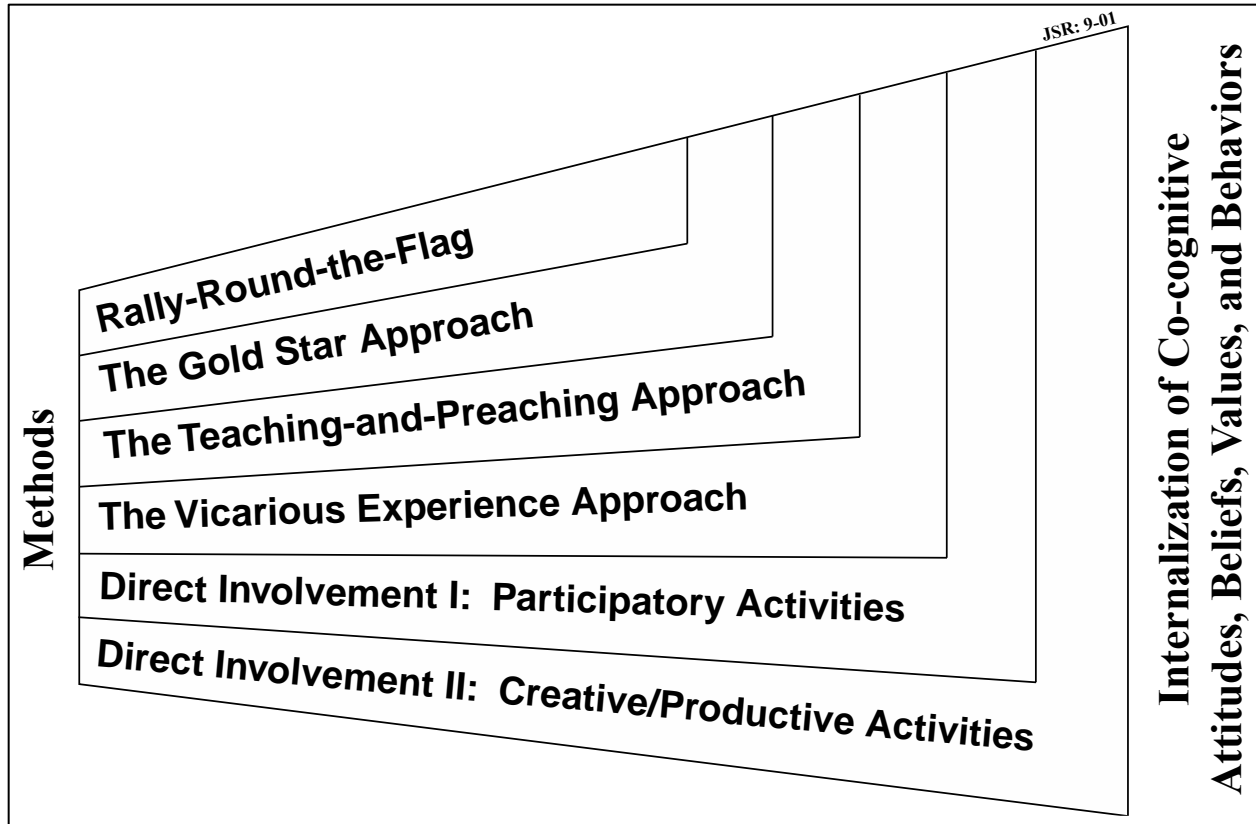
JSR: 9-01

Methods

Rally-Round-the-Flag

The Gold Star Approach

The Teaching-and-Preaching Approach

The Vicarious Experience Approach

Direct Involvement I: Participatory Activities

Direct Involvement II: Creative/Productive Activities

Internalization of Co-cognitive Attitudes, Beliefs, Values, and Behaviors